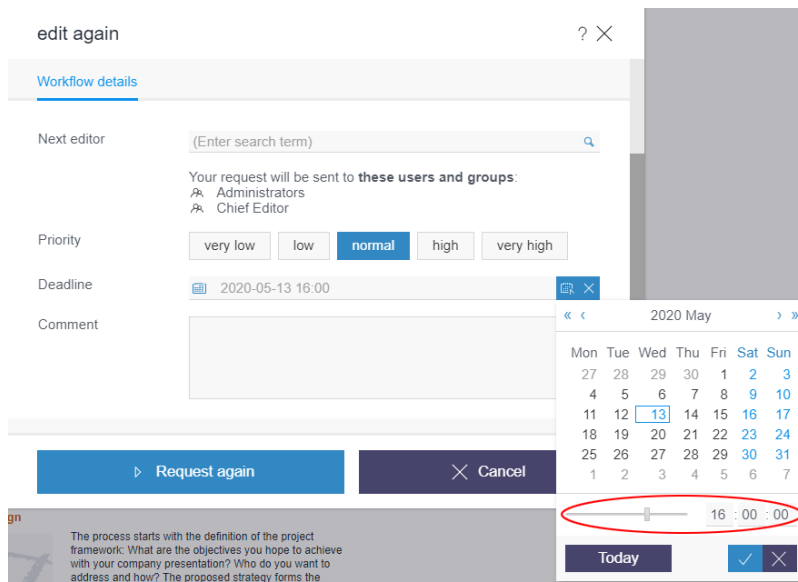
edit again

Workflow details

Next editor

(Enter search term)

Your request will be sent to **these users and groups**:
Administrators
Chief Editor

Priority

very low | low | normal | high | very high

Deadline

2020-05-13 16:00

Comment

Request again

Cancel

gn

The process starts with the definition of the project framework: What are the objectives you hope to achieve with your company presentation? Who do you want to address and how? The proposed strategy forms the

« ‹ 2020 May › »

| Mon | Tue | Wed | Thu | Fri | Sat | Sun |
|---|---|---|---|---|---|---|
| 27 | 28 | 29 | 30 | 1 | 2 | 3 |
| 4 | 5 | 6 | 7 | 8 | 9 | 10 |
| 11 | 12 | 13 | 14 | 15 | 16 | 17 |
| 18 | 19 | 20 | 21 | 22 | 23 | 24 |
| 25 | 26 | 27 | 28 | 29 | 30 | 31 |
| 1 | 2 | 3 | 4 | 5 | 6 | 7 |

16 : 00 : 00

Today